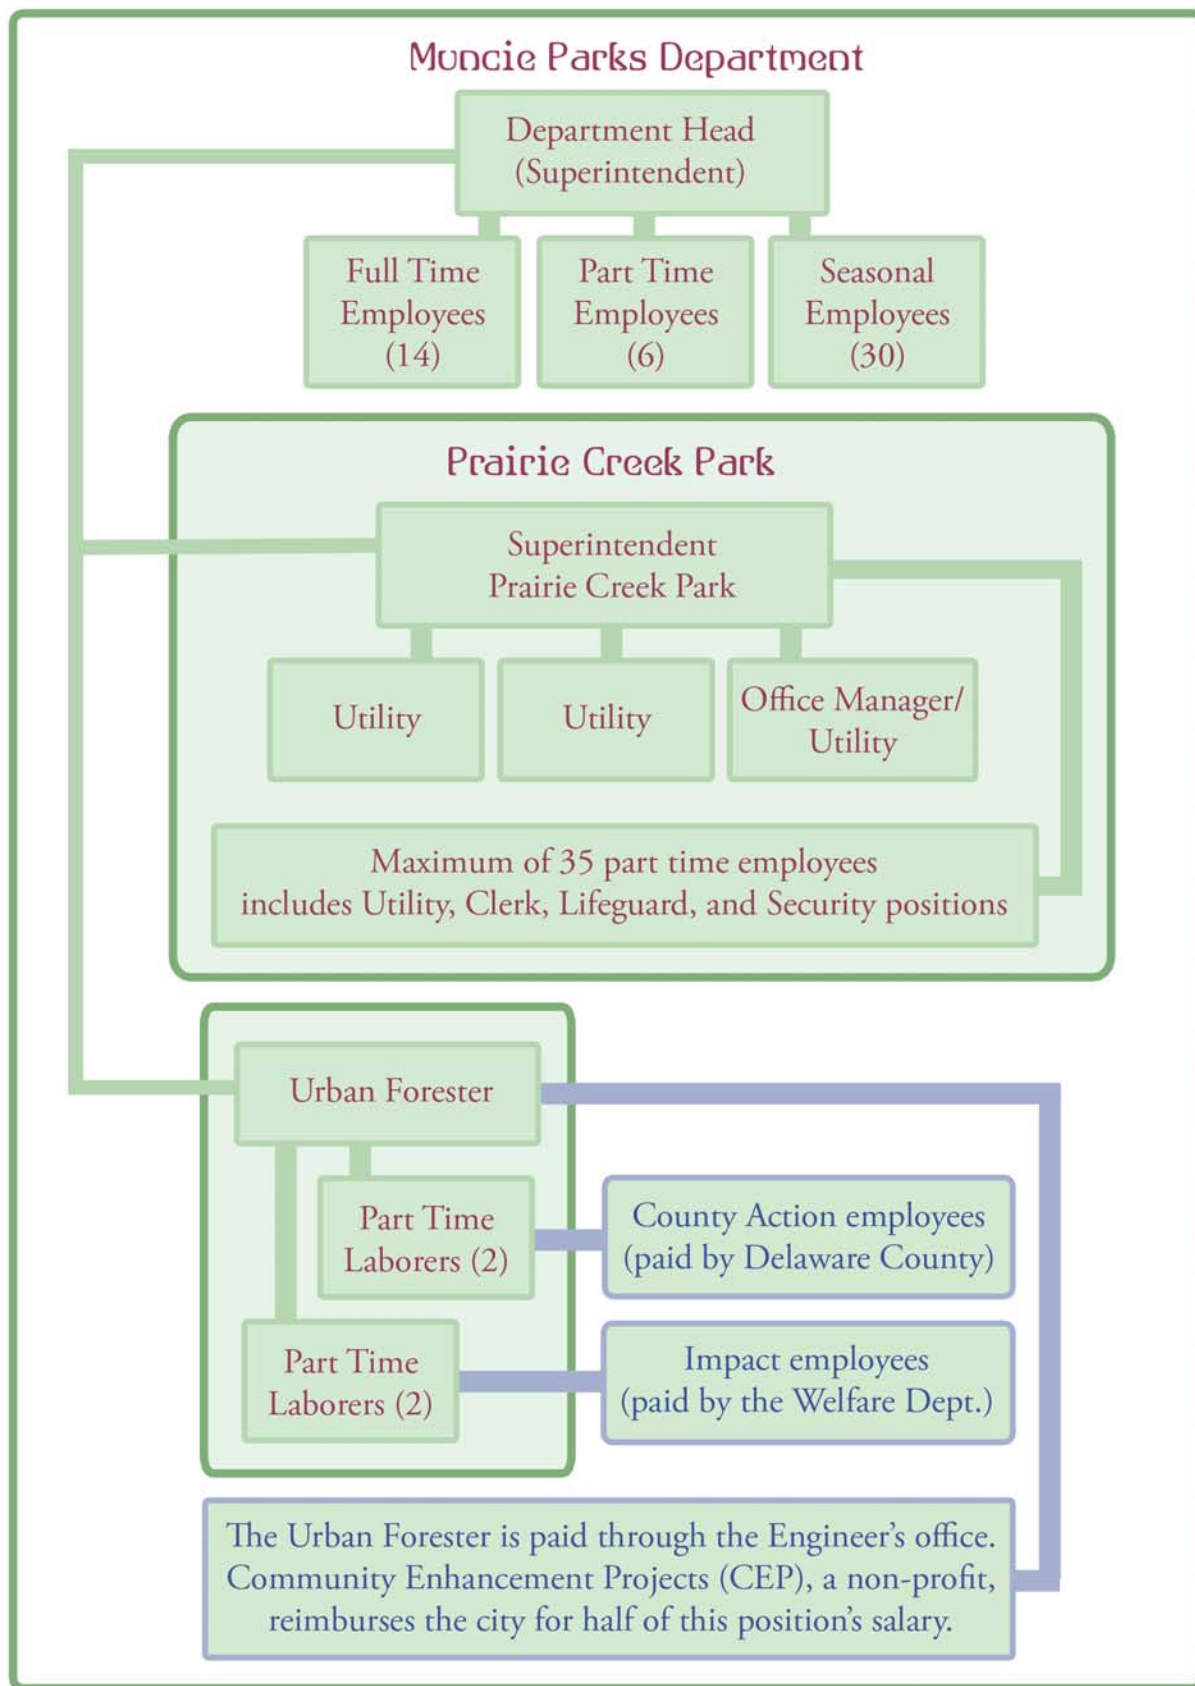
Muncie Parks Department

Department Head (Superintendent)

Full Time Employees (14)

Part Time Employees (6)

Seasonal Employees (30)

Prairie Creek Park

Superintendent Prairie Creek Park

Utility

Utility

Office Manager/ Utility

Maximum of 35 part time employees includes Utility, Clerk, Lifeguard, and Security positions

Urban Forester

Part Time Laborers (2)

County Action employees (paid by Delaware County)

Part Time Laborers (2)

Impact employees (paid by the Welfare Dept.)

The Urban Forester is paid through the Engineer's office. Community Enhancement Projects (CEP), a non-profit, reimburses the city for half of this position's salary.